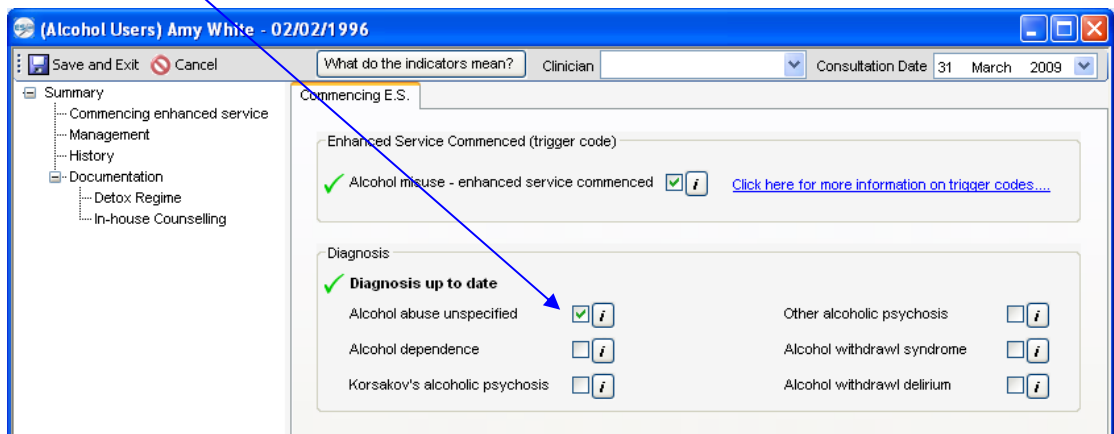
(Alcohol Users) Amy White - 02/02/1996

Save and Exit Cancel What do the indicators mean? Clinician Consultation Date 31 March 2009

Summary
Commencing enhanced service
Management
History
Documentation
Detox Regime
In-house Counselling

Commencing E.S.

Enhanced Service Commenced (trigger code)

Alcohol misuse - enhanced service commenced i Click here for more information on trigger codes....

Diagnosis

Diagnosis up to date

Alcohol abuse unspecified i
Alcohol dependence i
Korsakov's alcoholic psychosis i

Other alcoholic psychosis i
Alcohol withdrawl syndrome i
Alcohol withdrawl delirium i